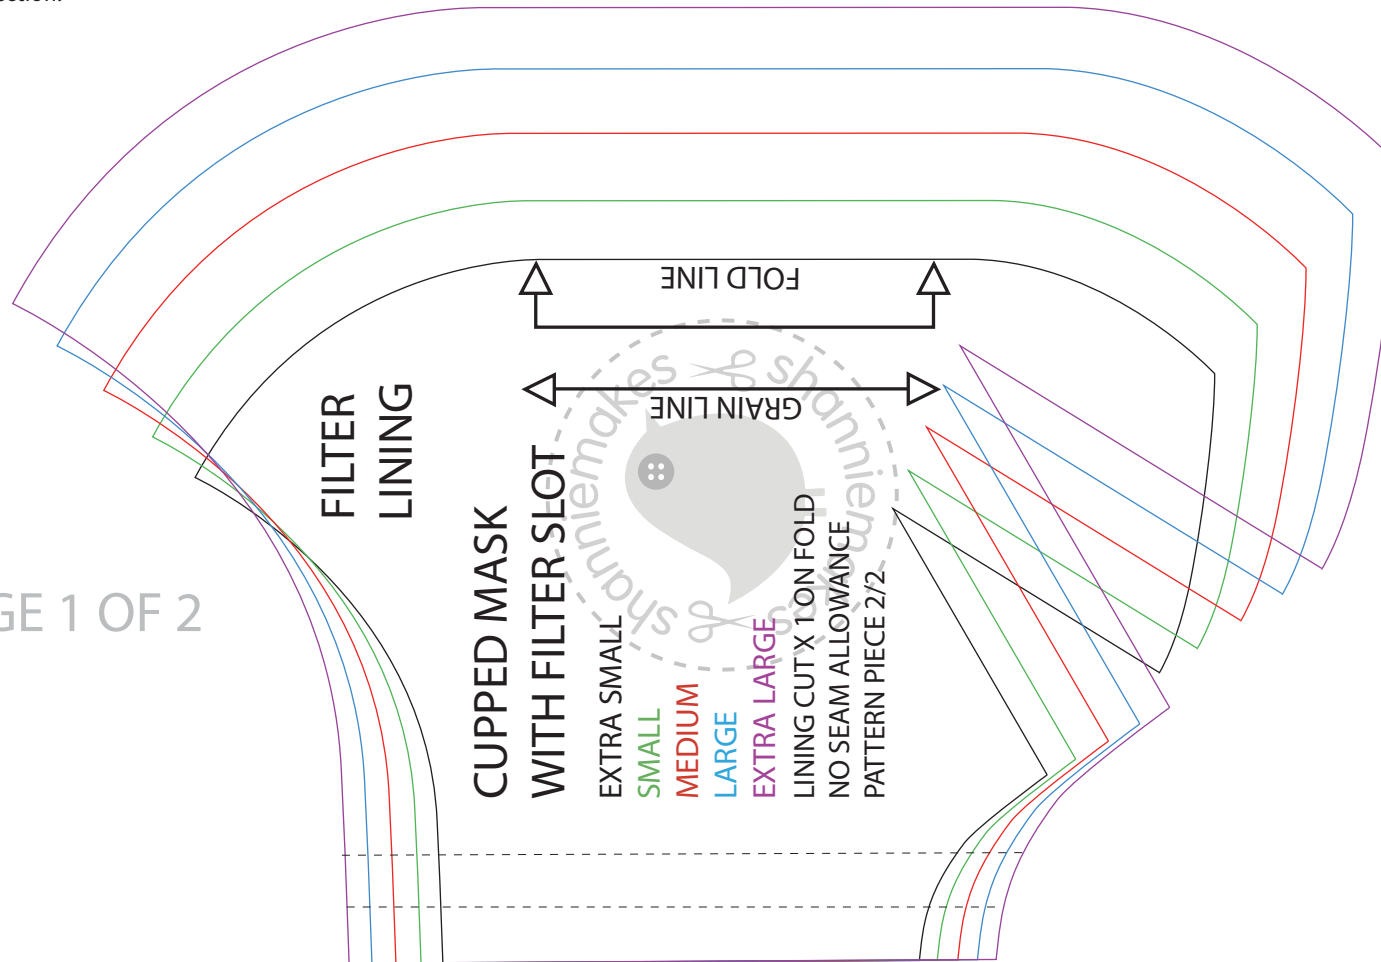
GE 1 OF 2

FOLD LINE

GRAIN LINE

FILTER LINING

CUPPED MASK WITH FILTER SLOT

EXTRA SMALL
SMALL
MEDIUM
LARGE
EXTRA LARGE
LINING CUT X 1 ON FOLD
NO SEAM ALLOWANCE
PATTERN PIECE 2/2

shanniemakes shanniemakes